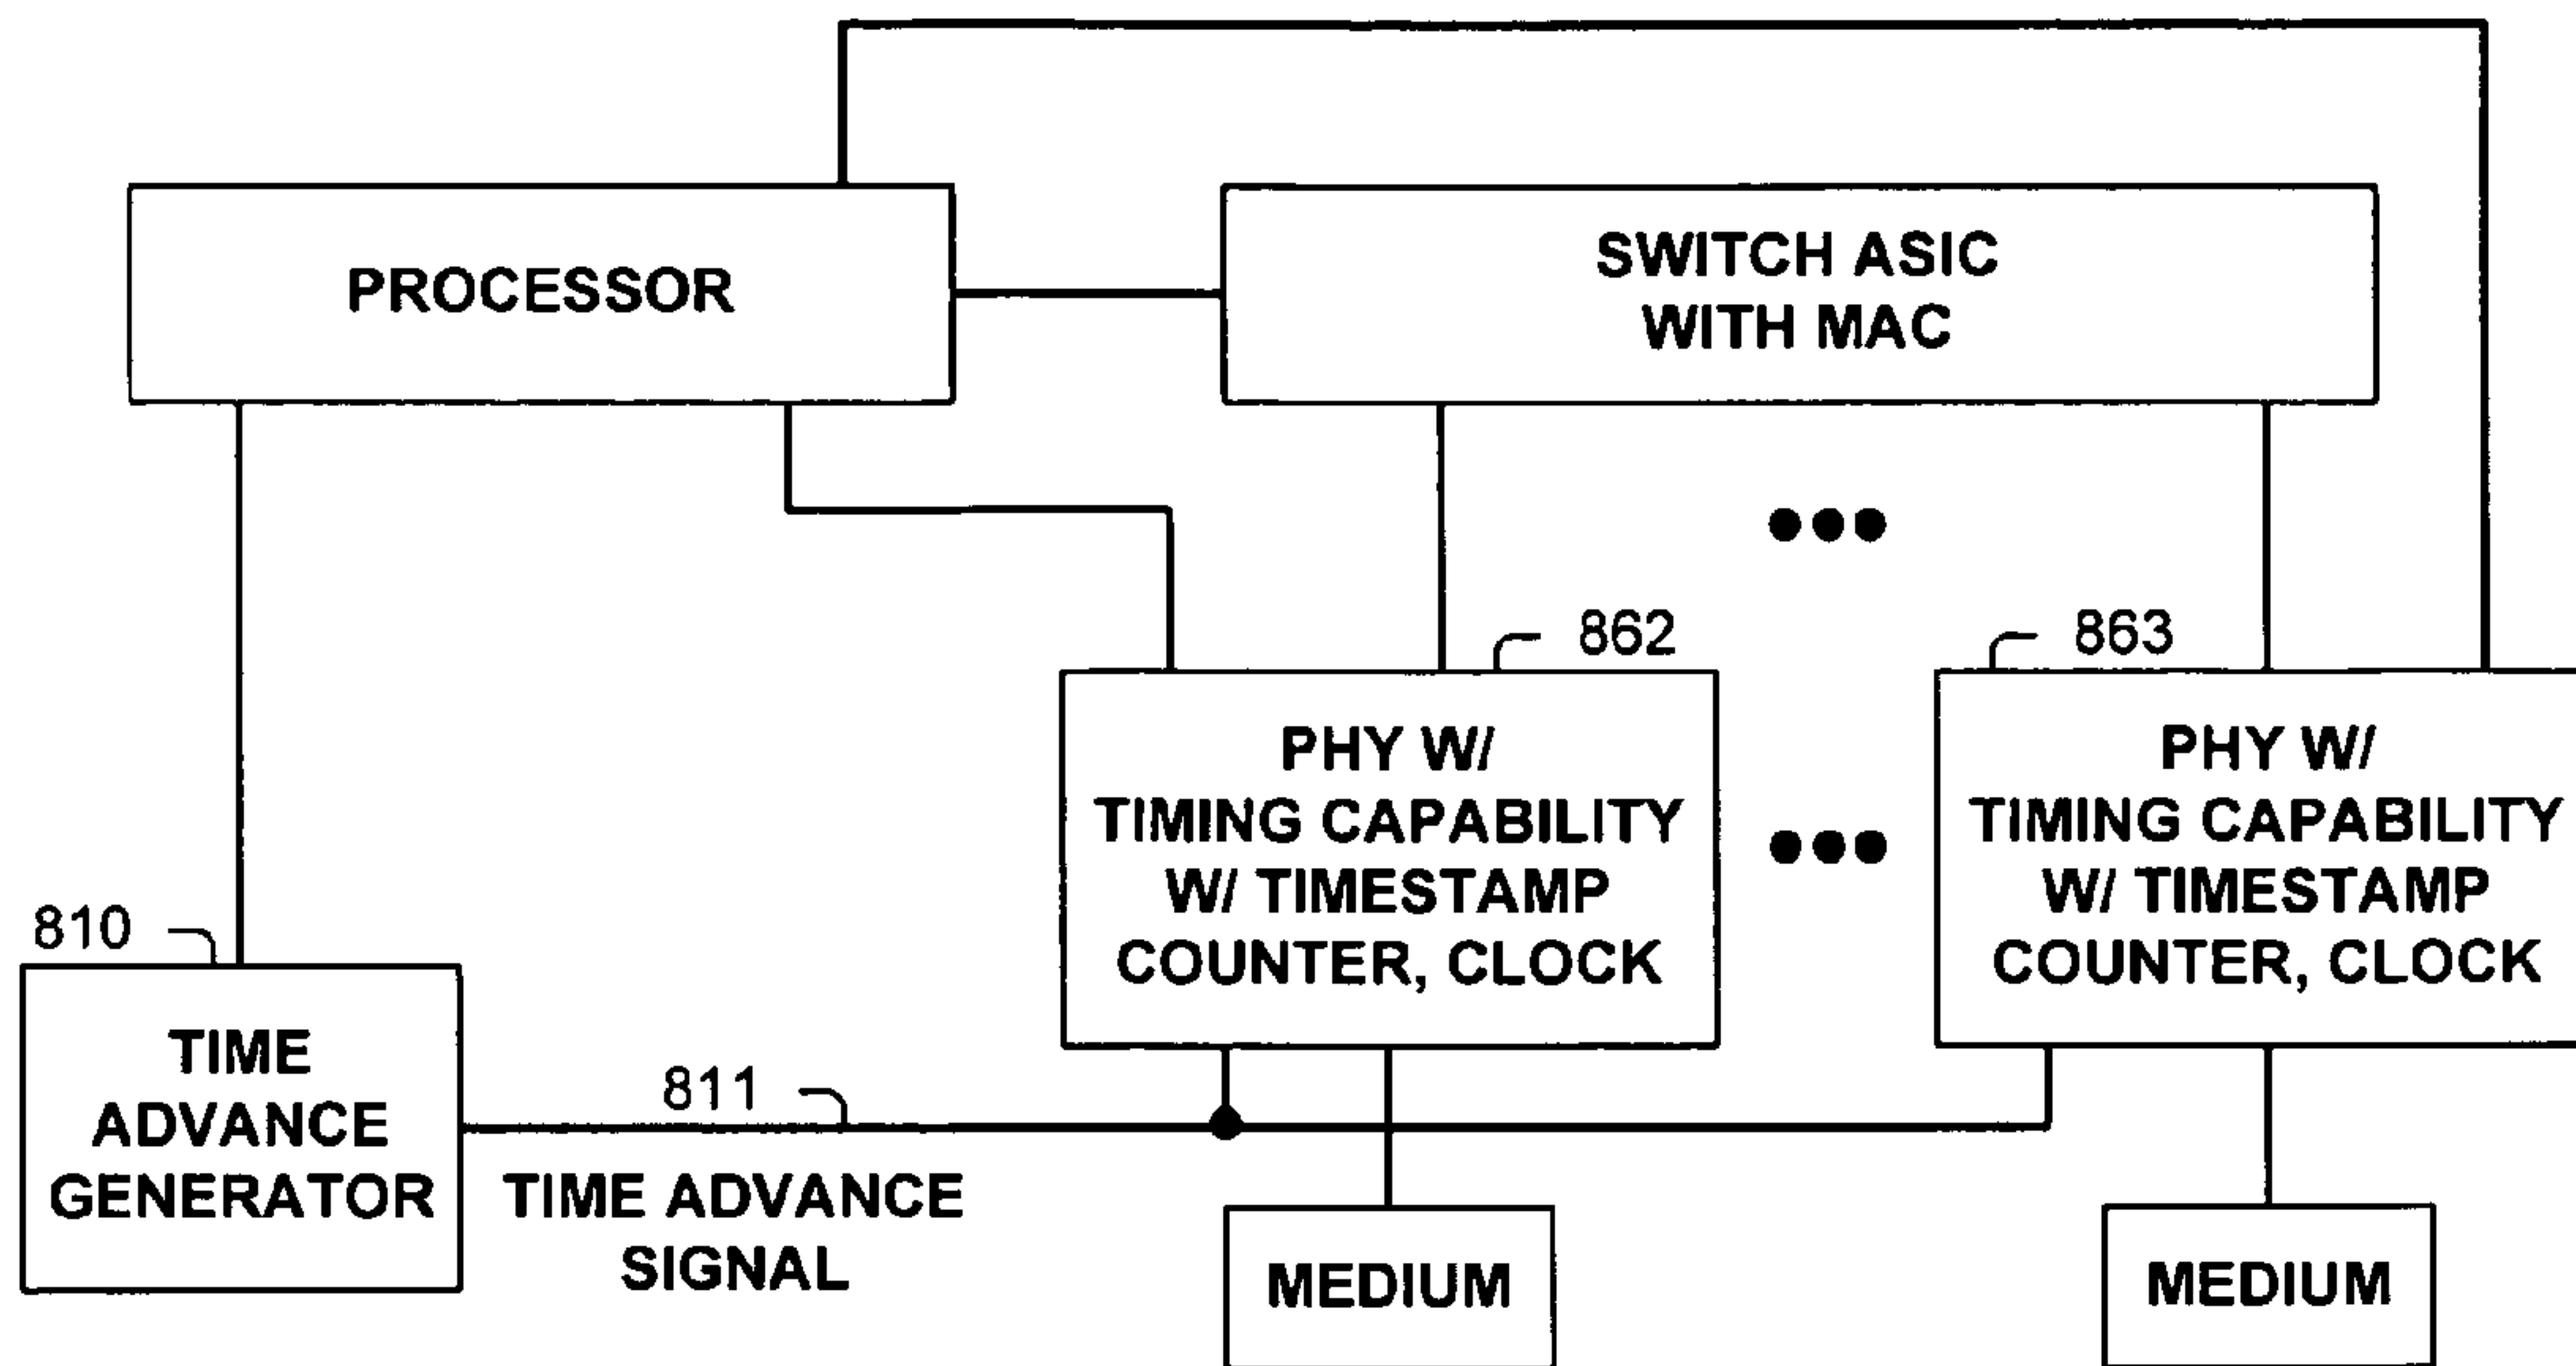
PROCESSOR

SWITCH ASIC
WITH MAC

862

863

PHY W/
TIMING CAPABILITY
W/ TIMESTAMP
COUNTER, CLOCK

PHY W/
TIMING CAPABILITY
W/ TIMESTAMP
COUNTER, CLOCK

810

TIME
ADVANCE
GENERATOR

811

TIME ADVANCE
SIGNAL

MEDIUM

MEDIUM